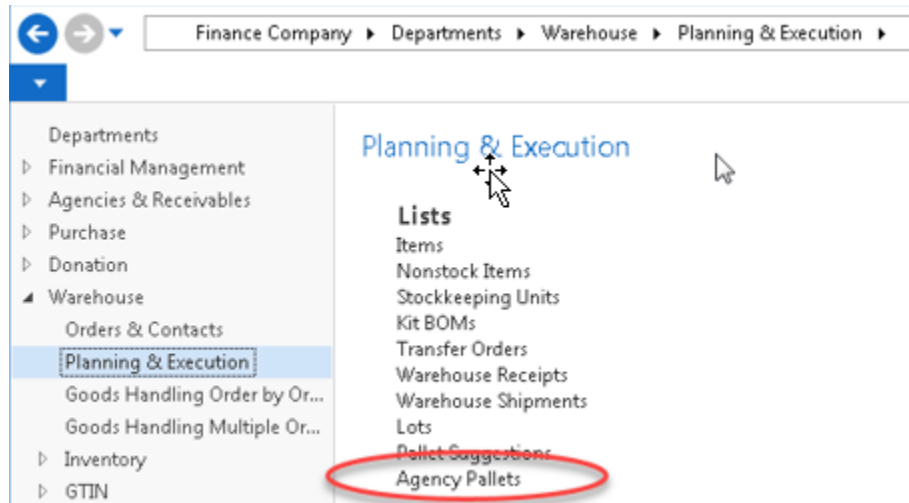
Finance Company ▸ Departments ▸ Warehouse ▸ Planning & Execution ▸

Departments
Financial Management
Agencies & Receivables
Purchase
Donation
Warehouse
Orders & Contacts
Planning & Execution
Goods Handling Order by Or...
Goods Handling Multiple Or...
Inventory
GTIN

Planning & Execution

Lists
Items
Nonstock Items
Stockkeeping Units
Kit BOMs
Transfer Orders
Warehouse Receipts
Warehouse Shipments
Lots
Pallet Suggestions
Agency Pallets